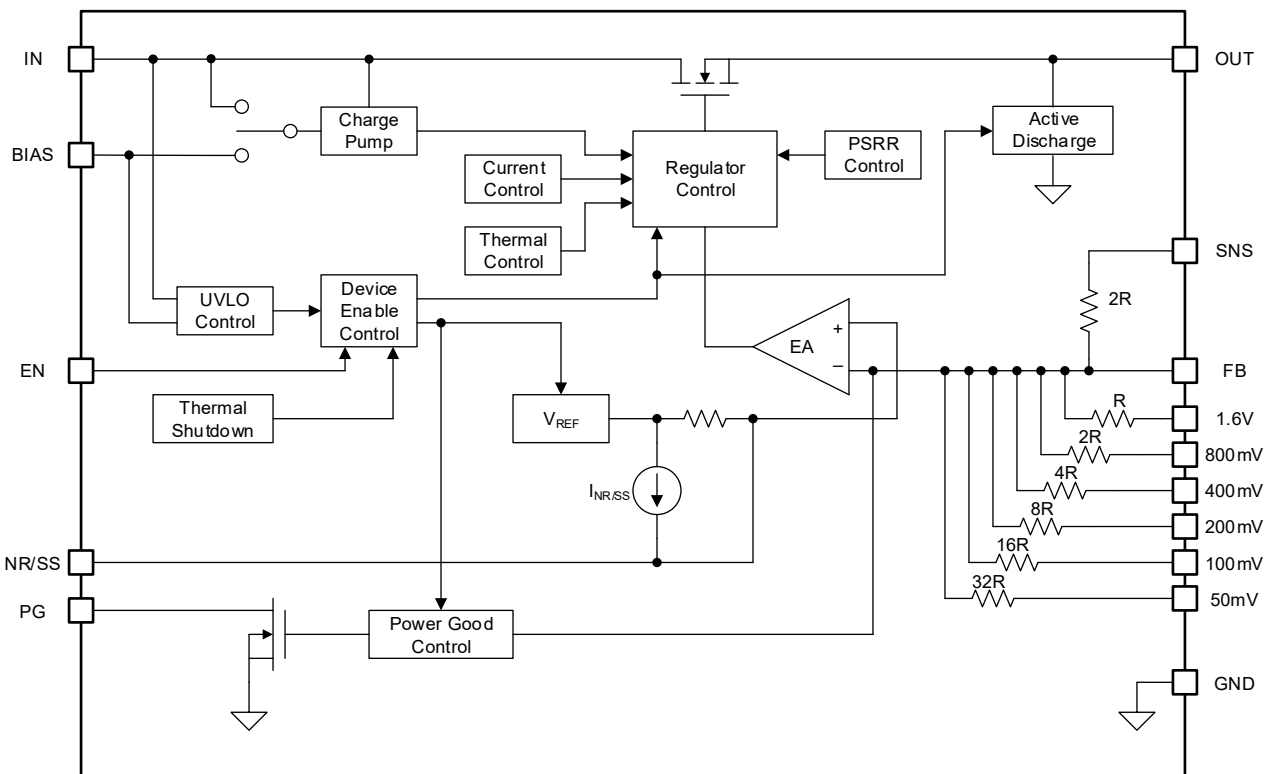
IN
OUT
Charge Pump
Active Discharge
BIAS
Current Control
Regulator Control
PSRR Control
Thermal Control
SNS
2R
UVLO Control
Device Enable Control
EA
+
−
EN
FB
Thermal Shutdown
$V_{REF}$
R
1.6V
2R
800mV
4R
400mV
$I_{NR/SS}$
8R
200mV
NR/SS
16R
100mV
PG
32R
50mV
Power Good Control
GND